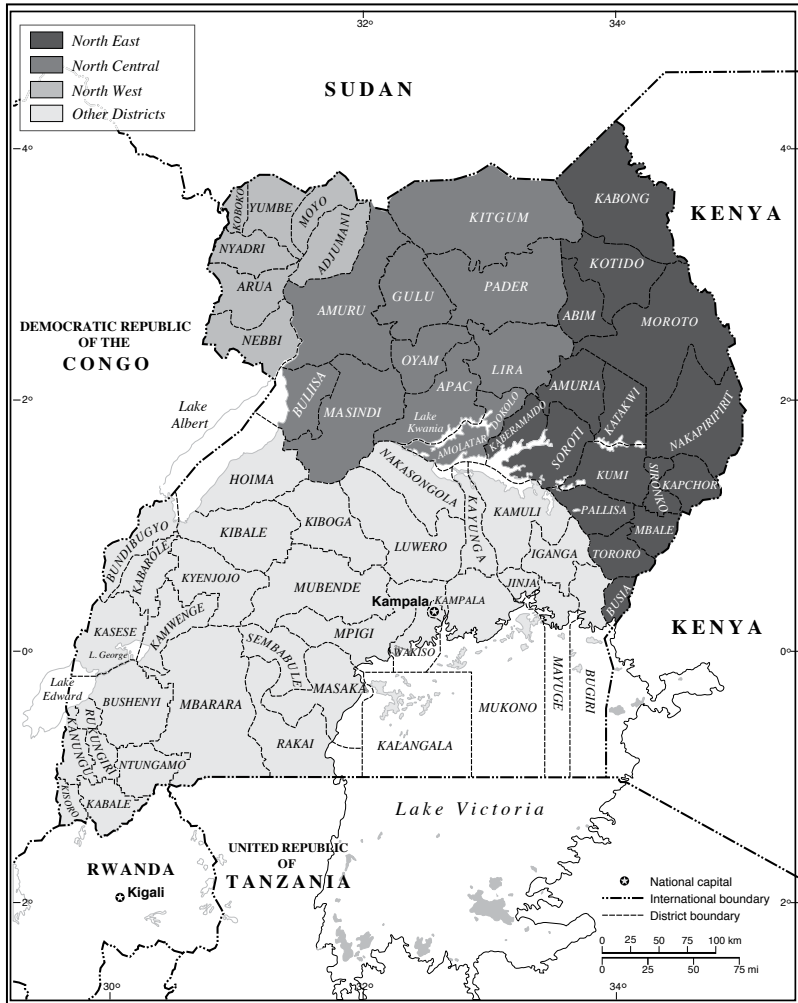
North East
North Central
North West
Other Districts

32°
34°
4°
4°
2°
2°
0°
0°
2°
2°
30°
32°
34°

SUDAN
KENYA
KENYA
DEMOCRATIC REPUBLIC OF THE CONGO
RWANDA
Kigali
UNITED REPUBLIC OF TANZANIA

KOBOKO
YUMBE
MOYO
ADJUMANI
NYADRI
ARUA
NEBBI
KITGUM
KABONG
KOTIDO
PADER
GULU
AMURU
ABIM
MOROTO
OYAM
APAC
LIRA
AMURIA
KATAKWI
NAKAPIRIPIRIT
BULIISA
MASINDI
Lake Albert
Lake Kwania
AMOLATAR
DOKOLO
KABERAMAIDO
SOROTI
KUMI
SIRONKO
KAPCHORWA
PALLISA
MBALE
TORORO
BUSIA
HOIMA
NAKASONGOLA
KAMULI
KAYUNGA
IGANGA
KIBALE
KIBOGA
LUWERO
JINJA
BUNDIBUGYO
KABAROLE
KYENJOJO
MUBENDE
Kampala
KAMPALA
KAMWENGE
KASESE
L. George
SEMBABULE
MPIGI
WAKISO
MAYUGE
BUGIRI
Lake Edward
BUSHENYI
MBARARA
MASAKA
MUKONO
RUKUNGIRI
KANUNGU
NTUNGAMO
RAKAI
KALANGALA
KISORO
KABALE
Lake Victoria

National capital
International boundary
District boundary
0 25 50 75 100 km
0 25 50 75 mi